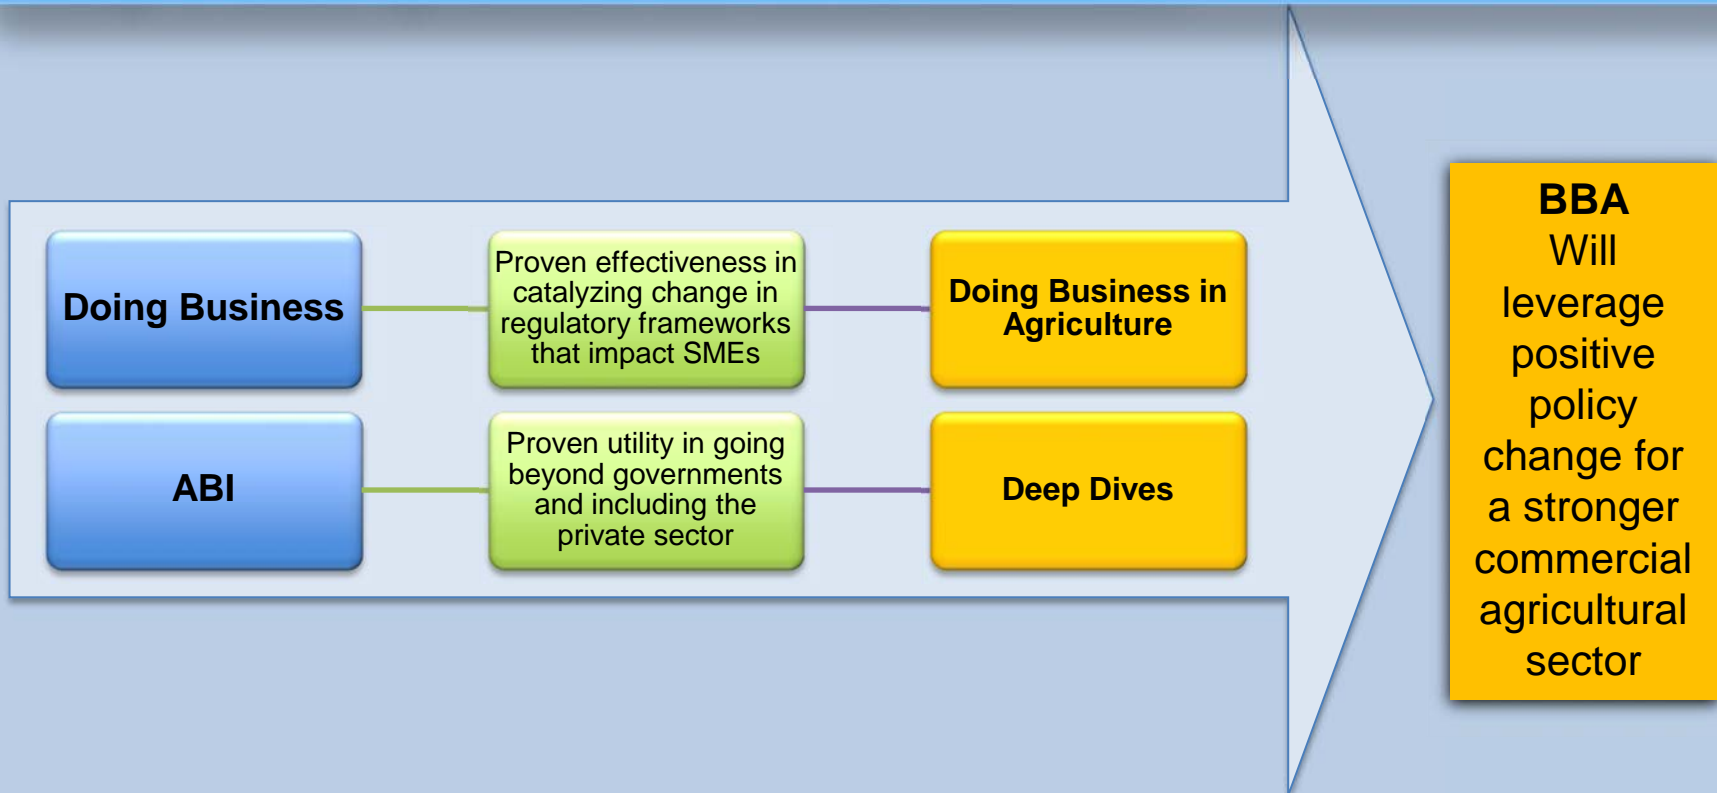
Doing Business

Proven effectiveness in catalyzing change in regulatory frameworks that impact SMEs

Doing Business in Agriculture

ABI

Proven utility in going beyond governments and including the private sector

Deep Dives

BBA
Will leverage positive policy change for a stronger commercial agricultural sector